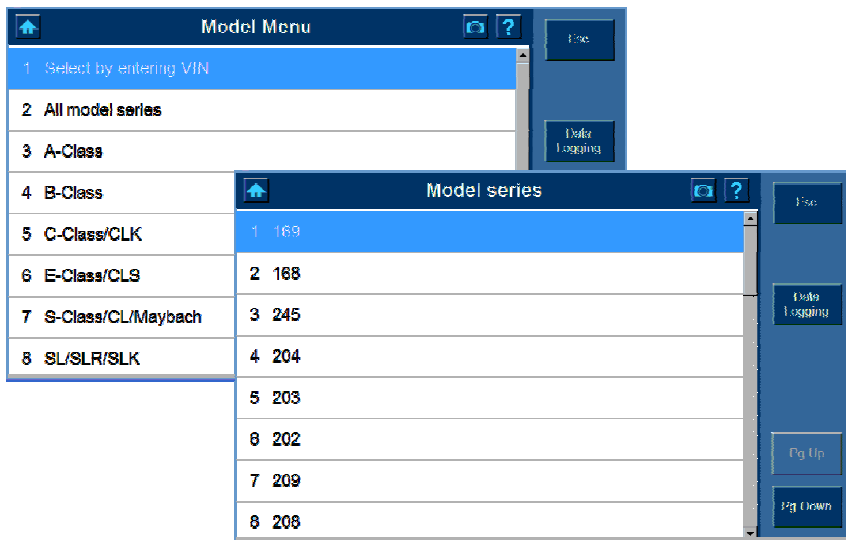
Model Menu

?

Esc

1 Select by entering VIN

2 All model series

3 A-Class

Data Logging

4 B-Class

5 C-Class/CLK

6 E-Class/CLS

7 S-Class/CL/Maybach

8 SL/SLR/SLK

Model series

?

Esc

1 169

2 168

3 245

Data Logging

4 204

5 203

6 202

7 209

Pg Up

8 208

Pg Down